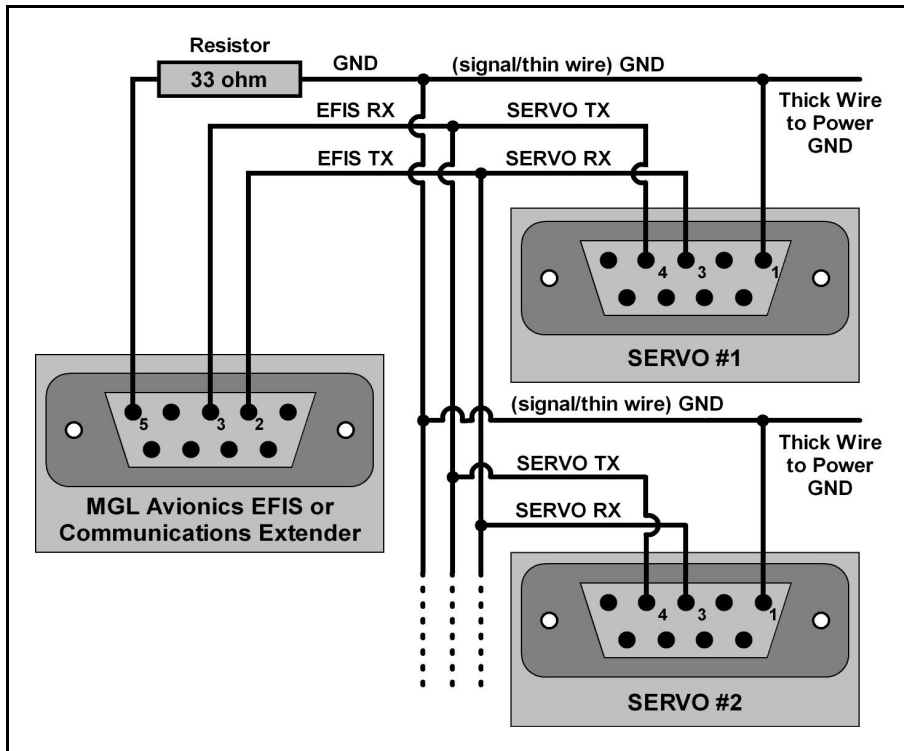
Resistor
33 ohm
GND
(signal/thin wire) GND
EFIS RX
SERVO TX
Thick Wire to Power GND
EFIS TX
SERVO RX
4
3
1
SERVO #1
5
3
2
(signal/thin wire) GND
Thick Wire to Power GND
SERVO TX
MGL Avionics EFIS or Communications Extender
SERVO RX
4
3
1
SERVO #2